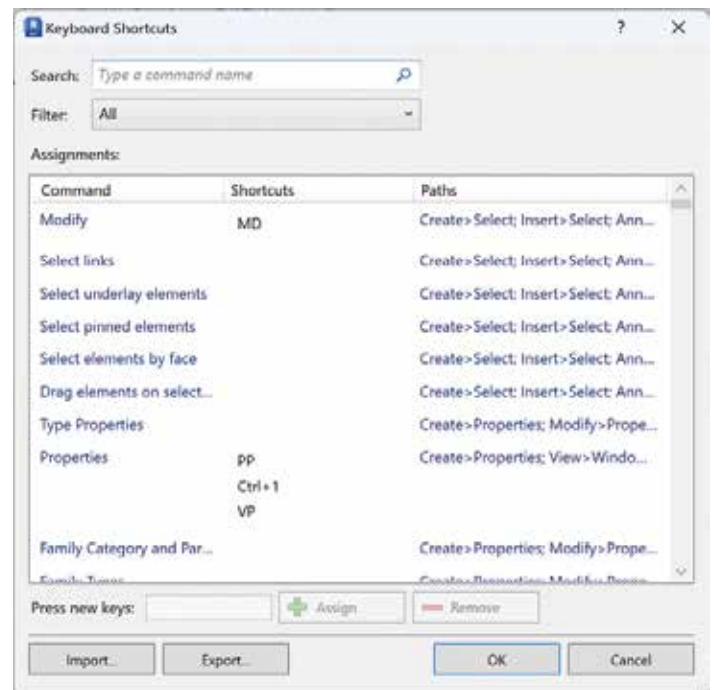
Keyboard Shortcuts ? ×

Search: Type a command name

Filter: All

Assignments:

| Command | Shortcuts | Paths |
|---|---|---|
| Modify | MD | Create>Select; Insert>Select; Ann... |
| Select links | | Create>Select; Insert>Select; Ann... |
| Select underlay elements | | Create>Select; Insert>Select; Ann... |
| Select pinned elements | | Create>Select; Insert>Select; Ann... |
| Select elements by face | | Create>Select; Insert>Select; Ann... |
| Drag elements on select... | | Create>Select; Insert>Select; Ann... |
| Type Properties | | Create>Properties; Modify>Prope... |
| Properties | PP<br>Ctrl+1<br>VP | Create>Properties; View>Windo... |
| Family Category and Par... | | Create>Properties; Modify>Prope... |
| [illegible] | | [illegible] |

Press new keys: Assign Remove

Import... Export... OK Cancel